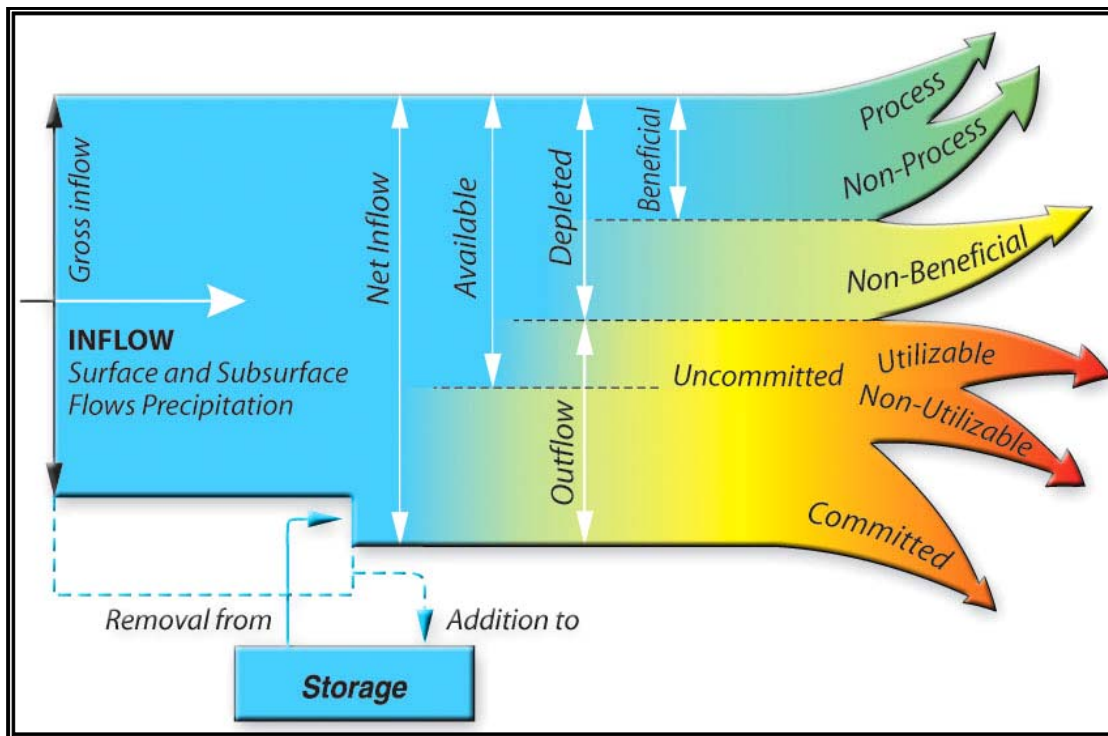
Gross inflow

INFLOW
Surface and Subsurface Flows Precipitation

Net Inflow

Available

Depleted

Beneficial

Process

Non-Process

Non-Beneficial

Uncommitted

Outflow

Utilizable

Non-Utilizable

Committed

Removal from

Addition to

Storage